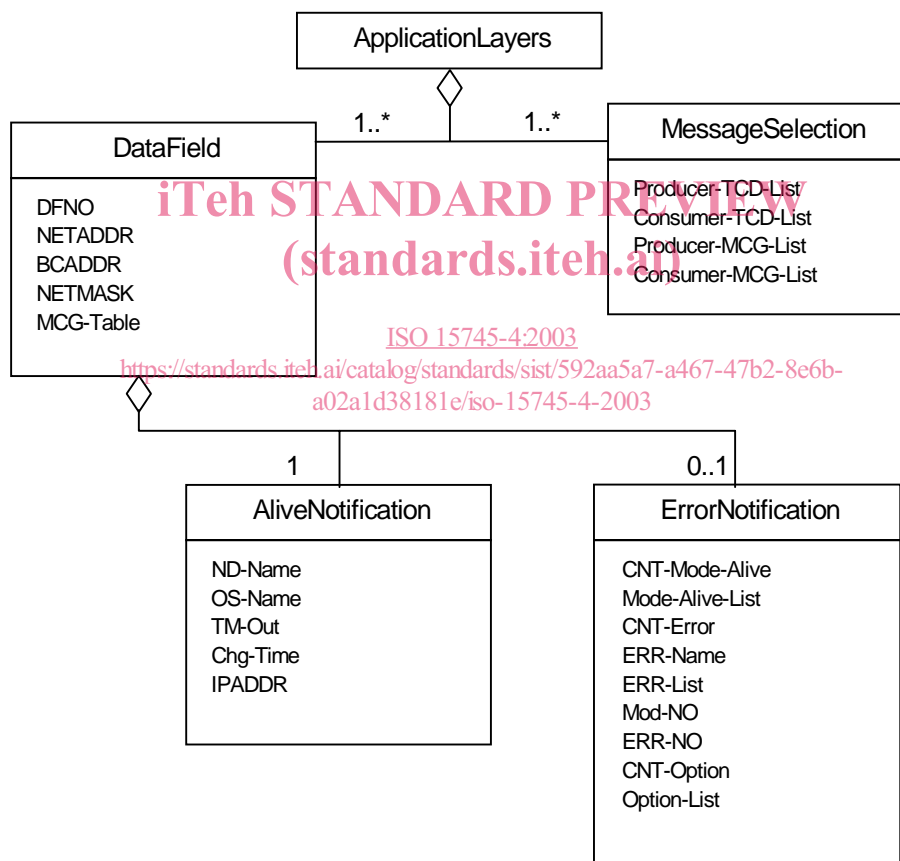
ApplicationLayers

1..*

1..*

DataField

DFNO
NETADDR
BCADDR
NETMASK
MCG-Table

MessageSelection

Producer-TCD-List
Consumer-TCD-List
Producer-MCG-List
Consumer-MCG-List

iTeh STANDARD PREVIEW
(standards.iteh.ai)

ISO 15745-4:2003
https://standards.iteh.ai/catalog/standards/sist/592aa5a7-a467-47b2-8e6b-a02a1d38181e/iso-15745-4-2003

1

0..1

AliveNotification

ND-Name
OS-Name
TM-Out
Chg-Time
IPADDR

ErrorNotification

CNT-Mode-Alive
Mode-Alive-List
CNT-Error
ERR-Name
ERR-List
Mod-NO
ERR-NO
CNT-Option
Option-List